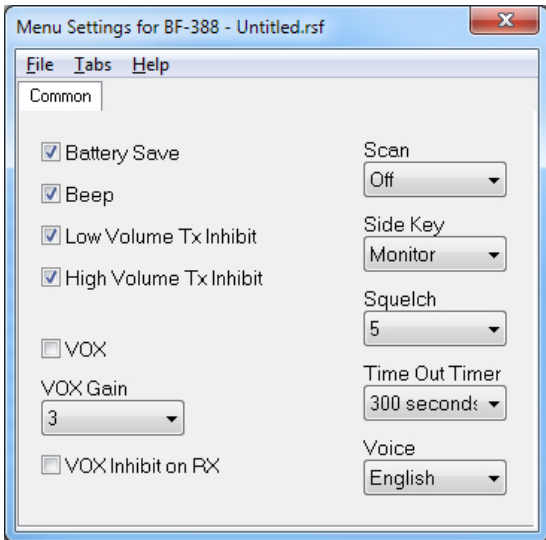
Menu Settings for BF-388 - Untitled.rsf

File Tabs Help

Common

Battery Save

Beep

Low Volume Tx Inhibit

High Volume Tx Inhibit

VOX

VOX Gain

3

VOX Inhibit on RX

Scan

Off

Side Key

Monitor

Squelch

5

Time Out Timer

300 second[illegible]

Voice

English